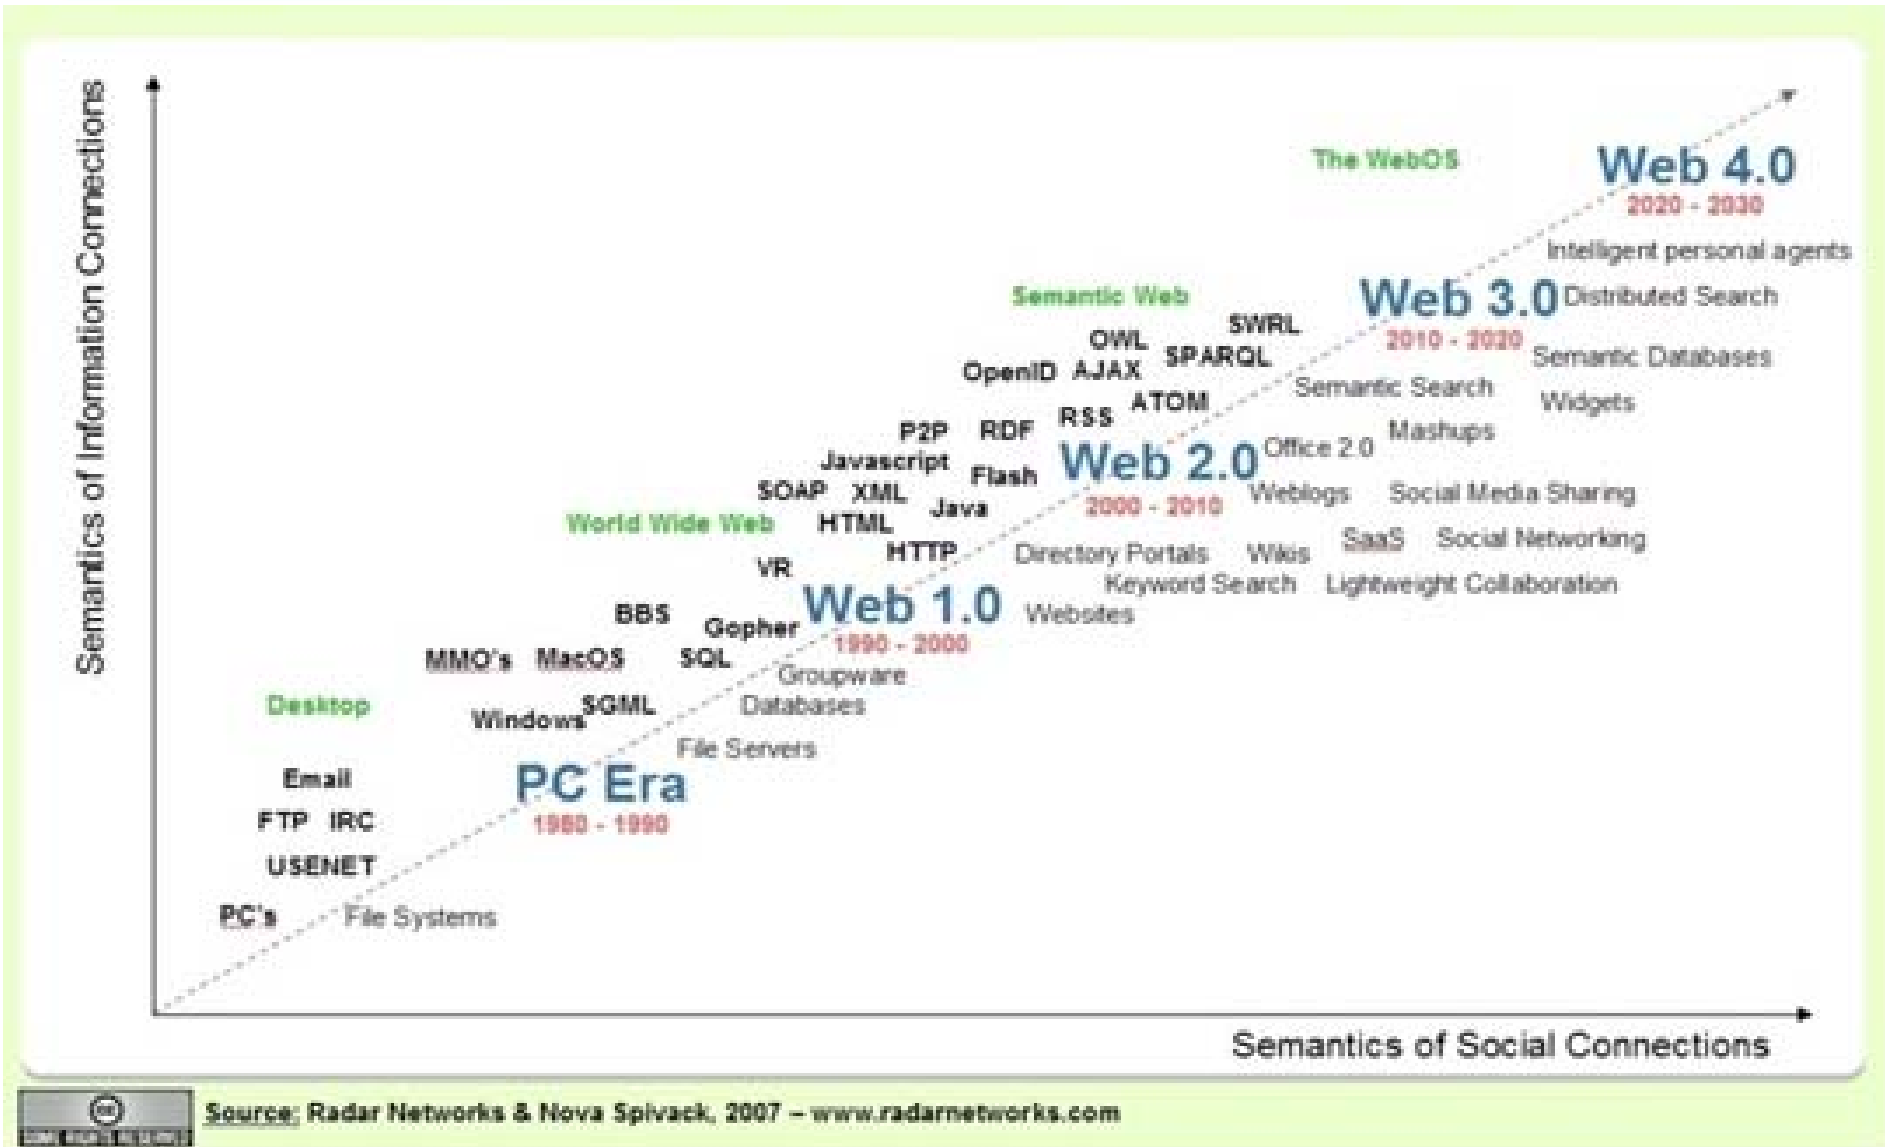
Semantics of Information Connections

The WebOS

Web 4.0
2020 - 2030
Intelligent personal agents

Semantic Web

Web 3.0
2010 - 2020
Distributed Search
Semantic Databases
Widgets
Semantic Search
Mashups

SWRL
OWL
SPARQL
OpenID
AJAX
ATOM
RSS
P2P
RDF
Javascript
Flash
SOAP
XML
Java
HTML
HTTP

Web 2.0
2000 - 2010
Office 2.0
Weblogs
Social Media Sharing
SaaS
Social Networking
Directory Portals
Wikis
Keyword Search
Lightweight Collaboration

World Wide Web

VR
BBS
Gopher

Web 1.0
1990 - 2000
Websites

MMO's
MacOS
SQL
Groupware
Databases

Desktop

Windows
SGML
File Servers

Email
FTP
IRC
USENET

PC Era
1980 - 1990

PC's
File Systems

Semantics of Social Connections

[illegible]

Source: Radar Networks & Nova Spivack, 2007 – www.radarnetworks.com